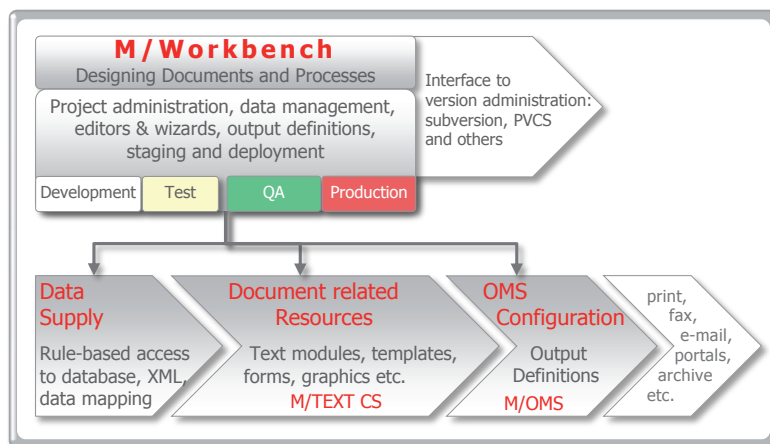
M/Workbench
Designing Documents and Processes

Interface to version administration: subversion, PVCS and others

Project administration, data management, editors & wizards, output definitions, staging and deployment

Development
Test
QA
Production

Data Supply
Rule-based access to database, XML, data mapping

Document related Resources
Text modules, templates, forms, graphics etc.
M/TEXT CS

OMS Configuration
Output Definitions
M/OMS

print, fax, e-mail, portals, archive etc.